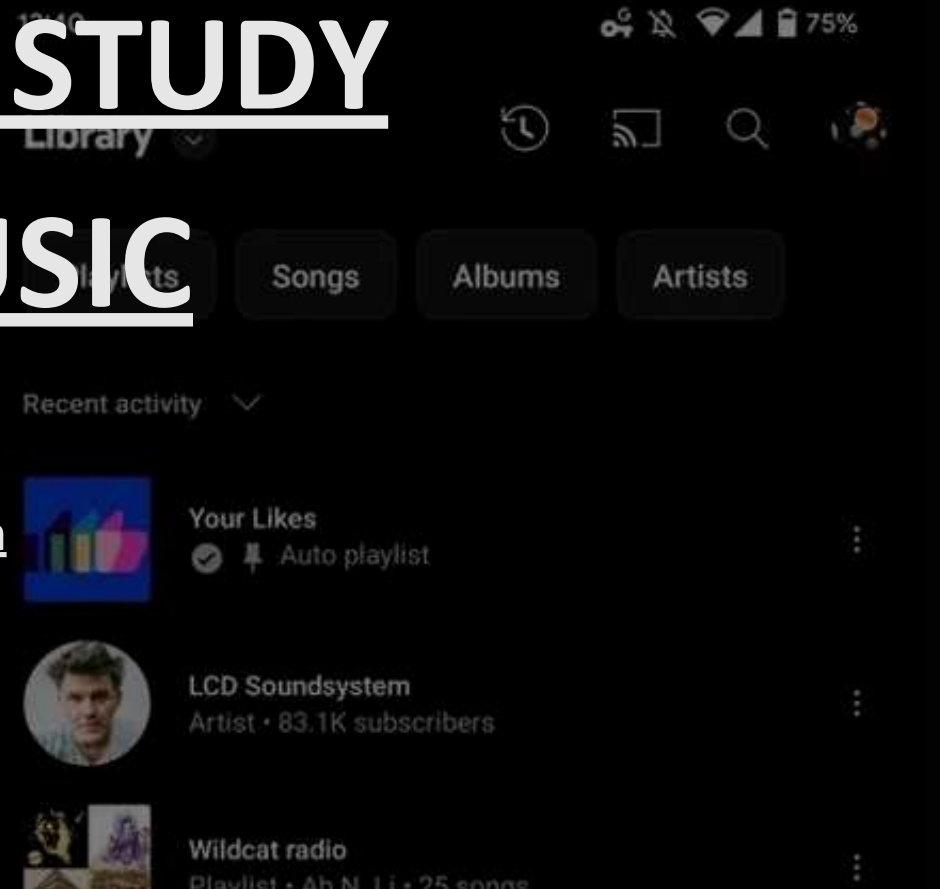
12:10

75%

STUDY

Library

USIC

Playlists

Songs

Albums

Artists

Recent activity

Your Likes

Auto playlist

LCD Soundsystem

Artist • 83.1K subscribers

Wildcat radio

Playlist • Ah N. Li • 25 songs